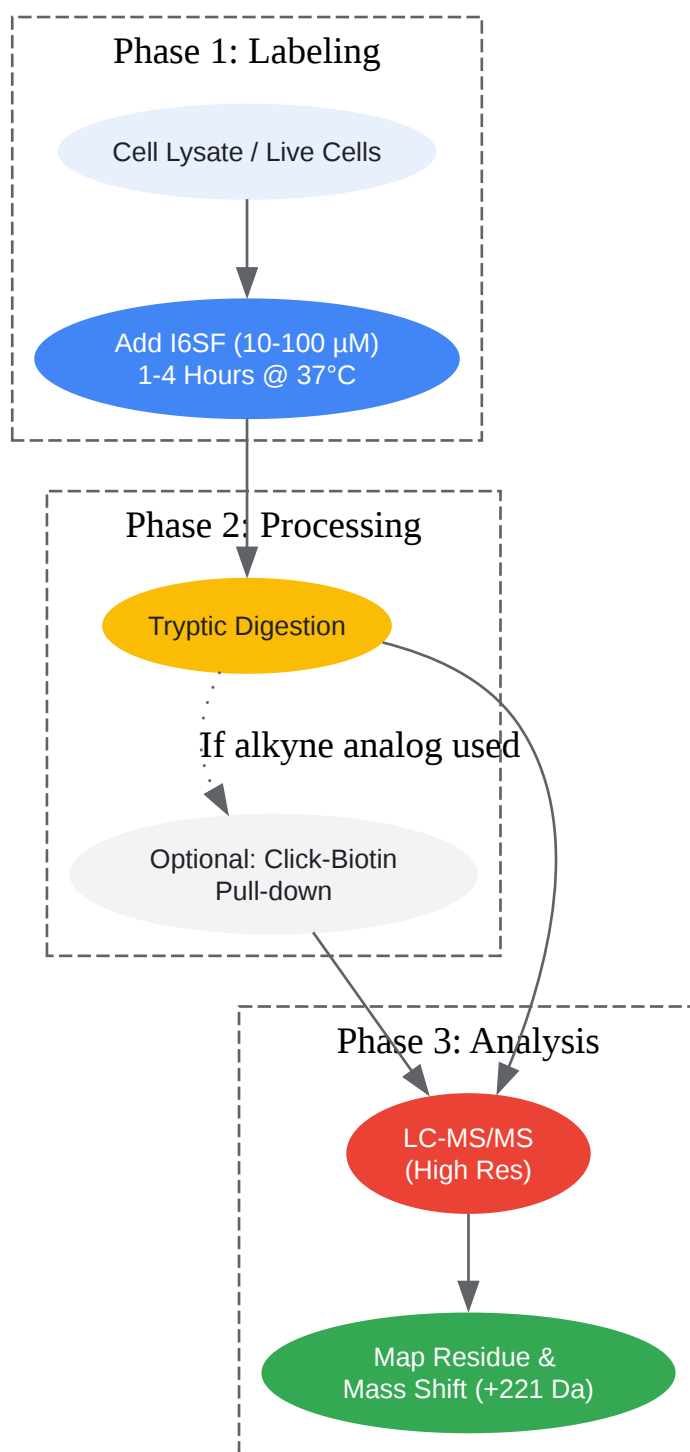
Phase 1: Labeling

Cell Lysate / Live Cells

Add I6SF (10-100 µM)
1-4 Hours @ 37°C

Phase 2: Processing

Tryptic Digestion

If alkyne analog used

Optional: Click-Biotin
Pull-down

Phase 3: Analysis

LC-MS/MS
(High Res)

Map Residue &
Mass Shift (+221 Da)